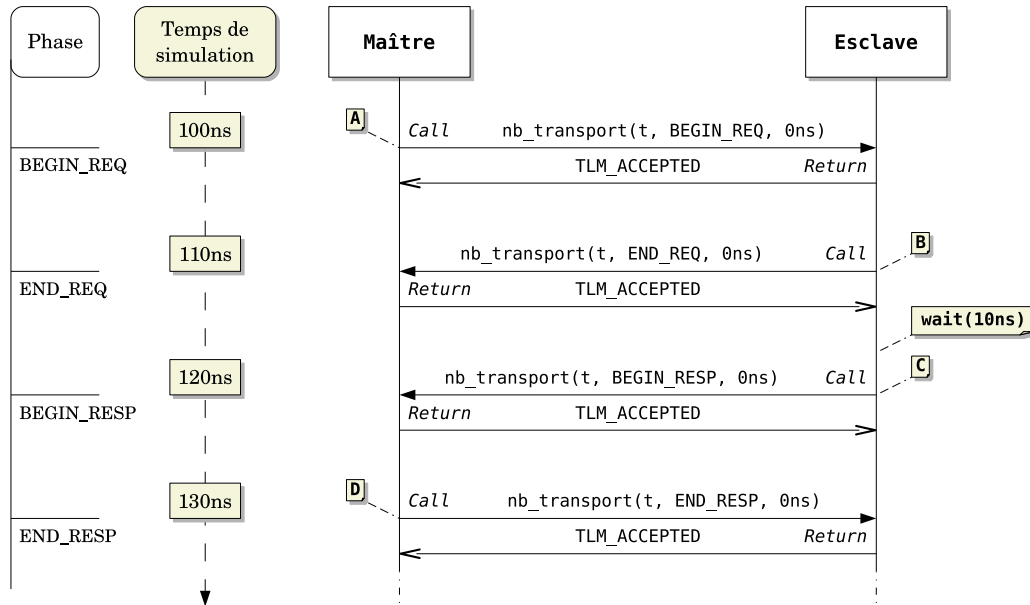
Phase

Temps de simulation

Maître

Esclave

A

100ns

Call nb_transport(t, BEGIN_REQ, 0ns)

BEGIN_REQ

TLM_ACCEPTED Return

110ns

nb_transport(t, END_REQ, 0ns) Call

B

END_REQ

Return TLM_ACCEPTED

wait(10ns)

120ns

nb_transport(t, BEGIN_RESP, 0ns) Call

C

BEGIN_RESP

Return TLM_ACCEPTED

D

130ns

Call nb_transport(t, END_RESP, 0ns)

END_RESP

TLM_ACCEPTED Return